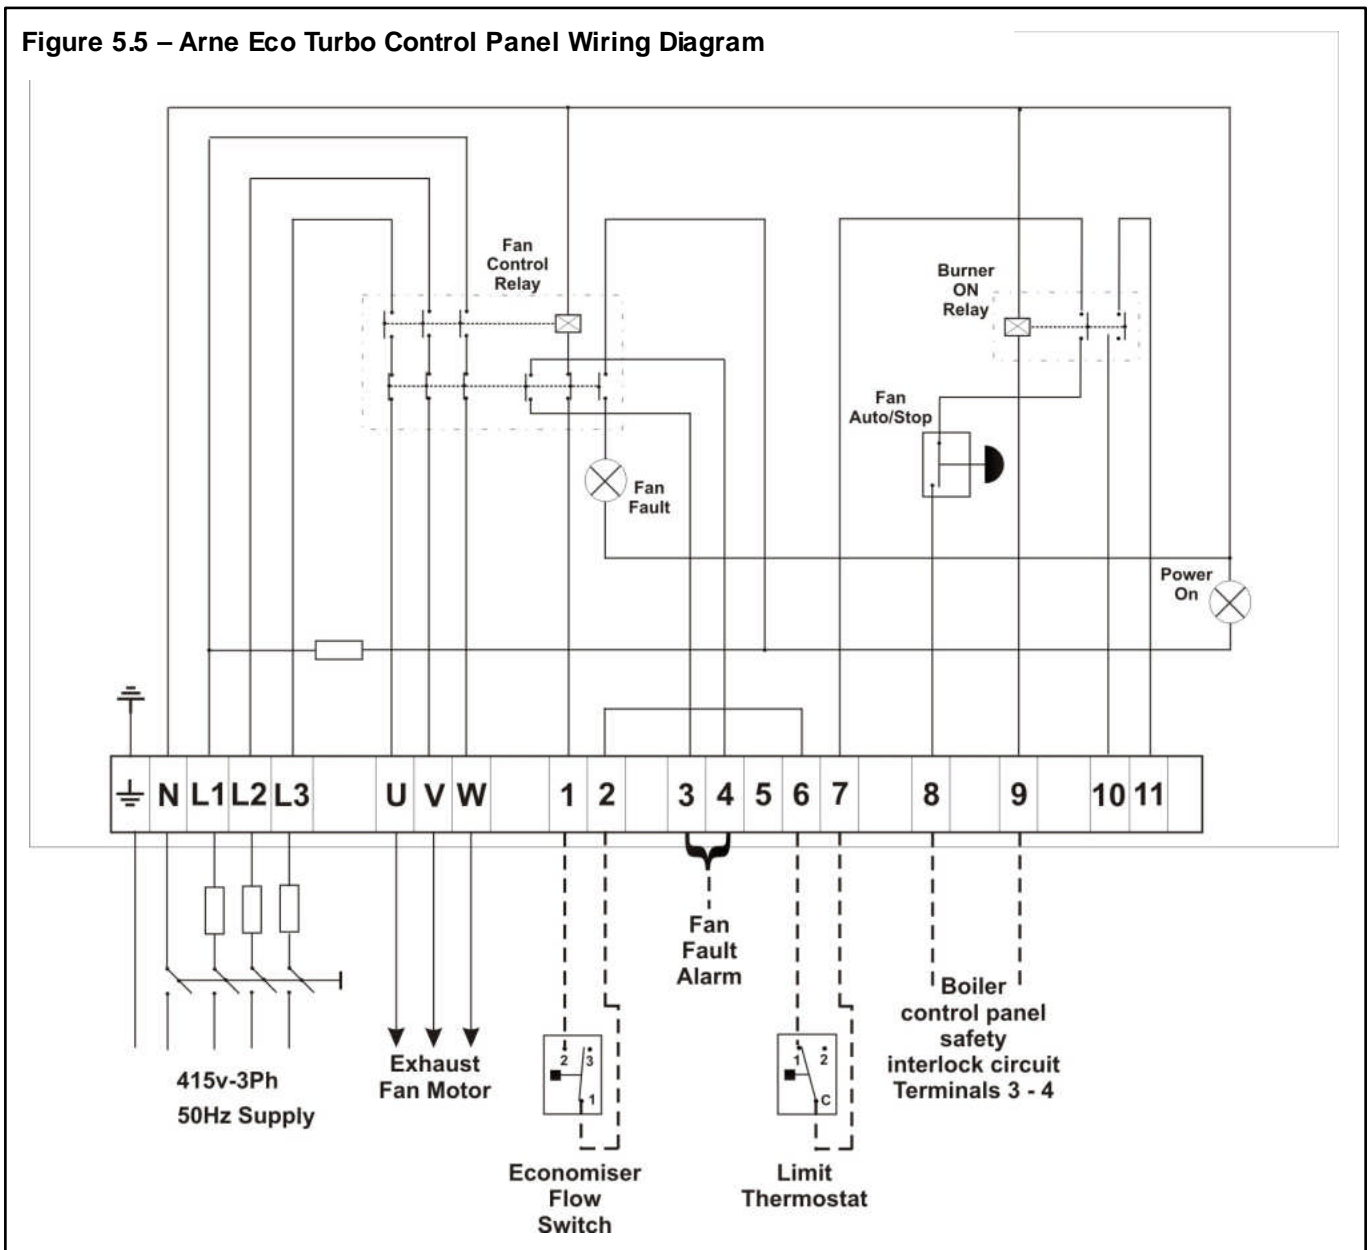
Figure 5.5 – Arne Eco Turbo Control Panel Wiring Diagram

Fan Control Relay

Burner ON Relay

Fan Auto/Stop

Fan Fault

Power On

⏚ N L1 L2 L3 U V W 1 2 3 4 5 6 7 8 9 10 11

415v-3Ph 50Hz Supply

Exhaust Fan Motor

2 3 1

Economiser Flow Switch

Fan Fault Alarm

1 2 C

Limit Thermostat

Boiler control panel safety interlock circuit Terminals 3 - 4